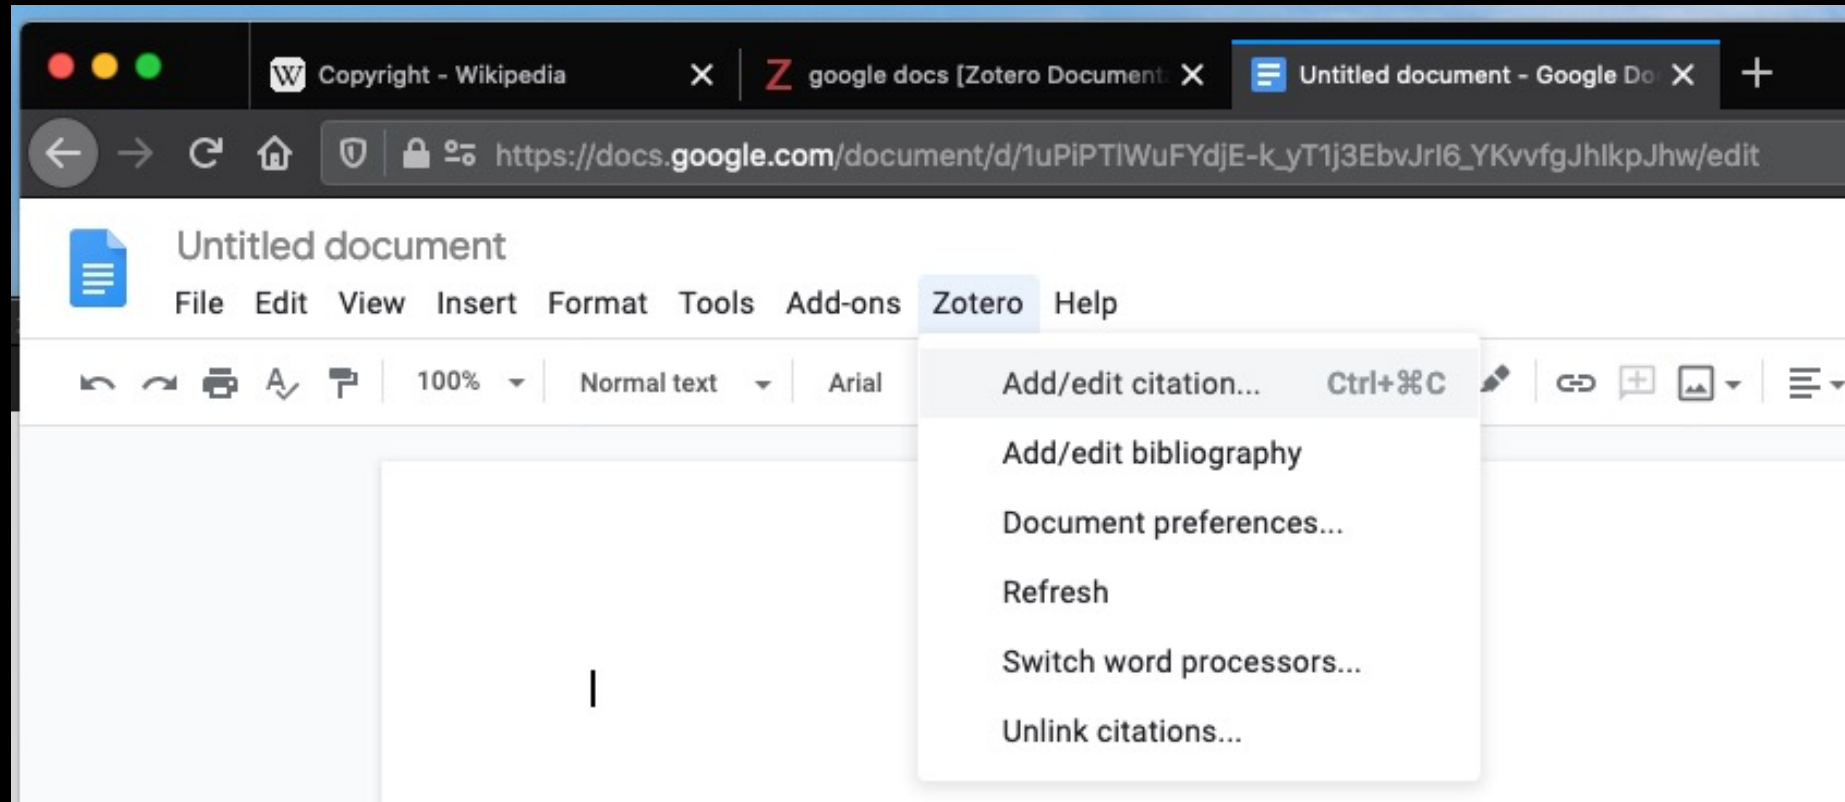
Copyright - Wikipedia
google docs [Zotero Document
Untitled document - Google Do

https://docs.google.com/document/d/1uPiPTIWuFYdjE-k_yT1j3EbvJrl6_YKvvfgJhlkpJhw/edit

Untitled document
File Edit View Insert Format Tools Add-ons Zotero Help

100% Normal text Arial

Add/edit citation... Ctrl+⌘C
Add/edit bibliography
Document preferences...
Refresh
Switch word processors...
Unlink citations...